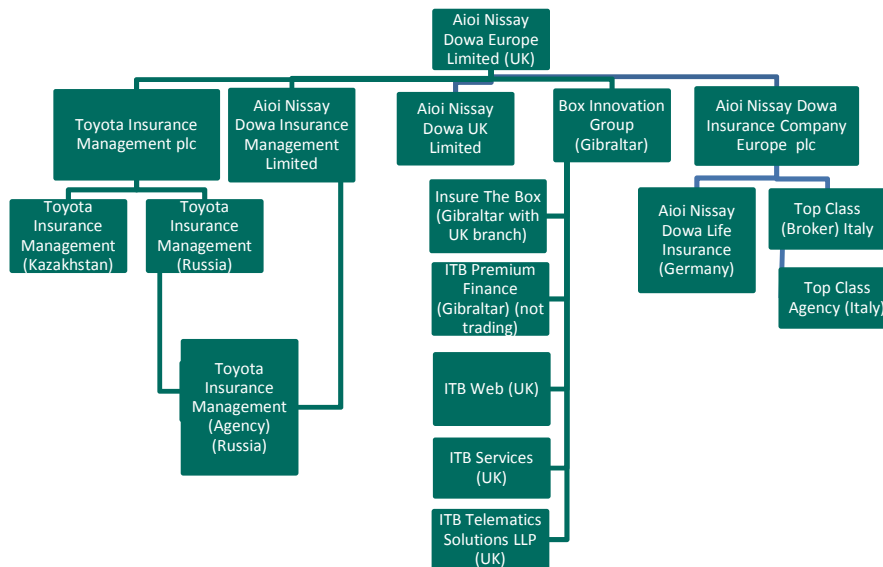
Aioi Nissay Dowa Europe Limited (UK)

Toyota Insurance Management plc

Aioi Nissay Dowa Insurance Management Limited

Aioi Nissay Dowa UK Limited

Box Innovation Group (Gibraltar)

Aioi Nissay Dowa Insurance Company Europe plc

Toyota Insurance Management (Kazakhstan)

Toyota Insurance Management (Russia)

Insure The Box (Gibraltar with UK branch)

ITB Premium Finance (Gibraltar) (not trading)

ITB Web (UK)

ITB Services (UK)

ITB Telematics Solutions LLP (UK)

Toyota Insurance Management (Agency) (Russia)

Aioi Nissay Dowa Life Insurance (Germany)

Top Class (Broker) Italy

Top Class Agency (Italy)